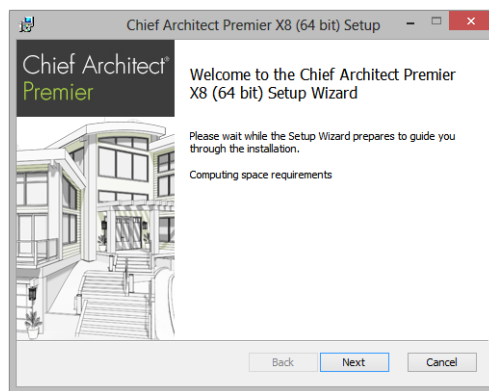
Chief Architect Premier X8 (64 bit) Setup

Chief Architect®
Premier

Welcome to the Chief Architect Premier X8 (64 bit) Setup Wizard

Please wait while the Setup Wizard prepares to guide you through the installation.

Computing space requirements

Back
Next
Cancel